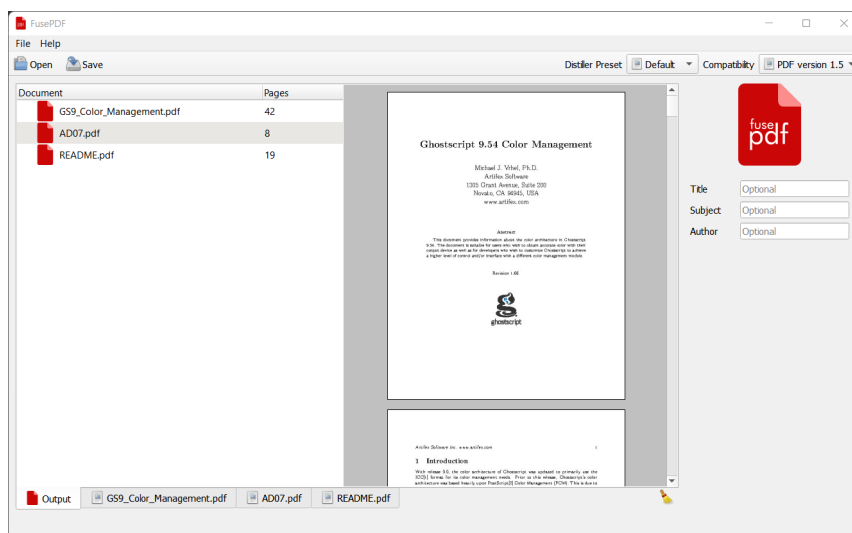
FusePDF

File Help

Open Save

Distiller Preset Default Compatibility PDF version 1.5

| Document | Pages |
|---|---|
| GS9_Color_Management.pdf | 42 |
| AD07.pdf | 8 |
| README.pdf | 19 |

Ghostscript 9.54 Color Management

Michael J. Vrhel, Ph.D.
Artifex Software
1305 Grant Avenue, Suite 200
Novato, CA 94945, USA
www.artifex.com

Abstract

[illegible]

Revision 1.66

ghostscript

Artifex Software Inc. www.artifex.com 1

1 Introduction

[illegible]

fuse pdf

Title Optional

Subject Optional

Author Optional

Output GS9_Color_Management.pdf AD07.pdf README.pdf